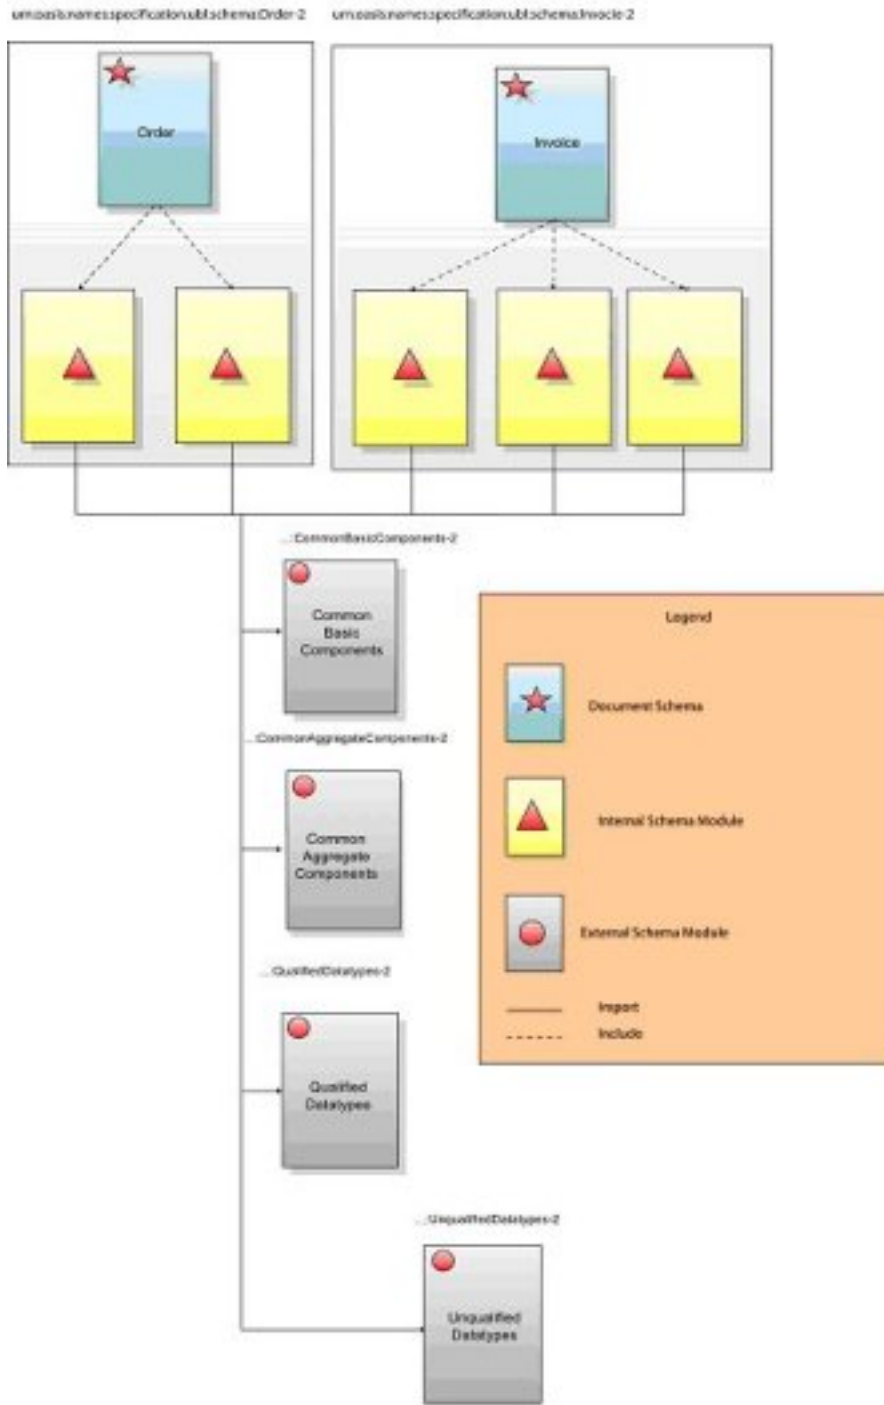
urn:oasis:names:specification:ubl:schema:Order-2

urn:oasis:names:specification:ubl:schema:Invoice-2

Order

Invoice

...:CommonBasicComponents-2

Common Basic Components

...:CommonAggregateComponents-2

Common Aggregate Components

...:QualifiedDatatypes-2

Qualified Datatypes

...:UnqualifiedDatatypes-2

Unqualified Datatypes

Legend

Document Schema

Internal Schema Module

External Schema Module

Import

Include